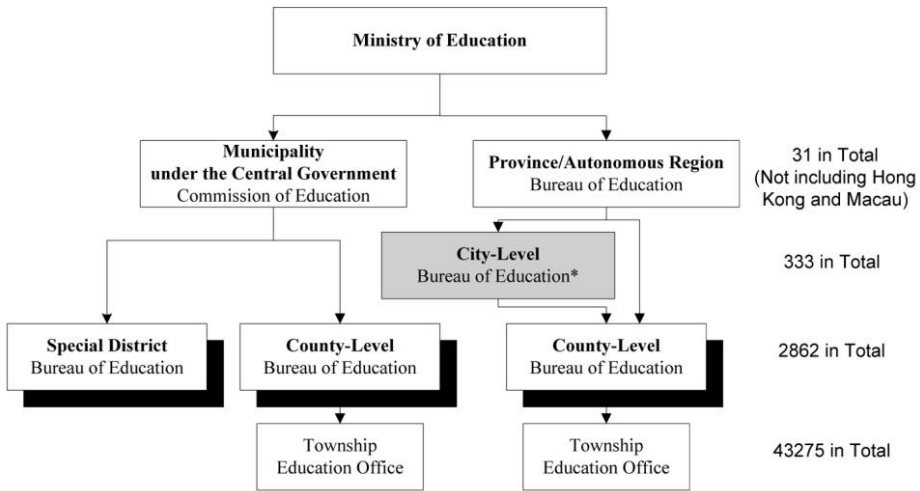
Ministry of Education

Municipality under the Central Government
Commission of Education

Province/Autonomous Region
Bureau of Education

31 in Total (Not including Hong Kong and Macau)

City-Level
Bureau of Education*

333 in Total

Special District
Bureau of Education

County-Level
Bureau of Education

County-Level
Bureau of Education

2862 in Total

Township
Education Office

Township
Education Office

43275 in Total